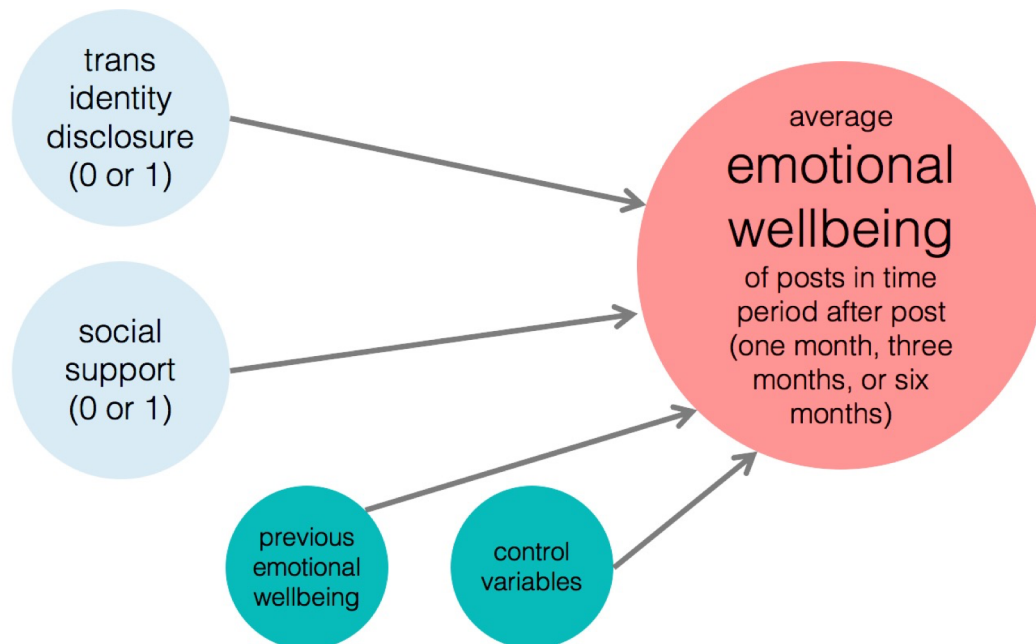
trans identity disclosure (0 or 1)

social support (0 or 1)

previous emotional wellbeing

control variables

average emotional wellbeing of posts in time period after post (one month, three months, or six months)